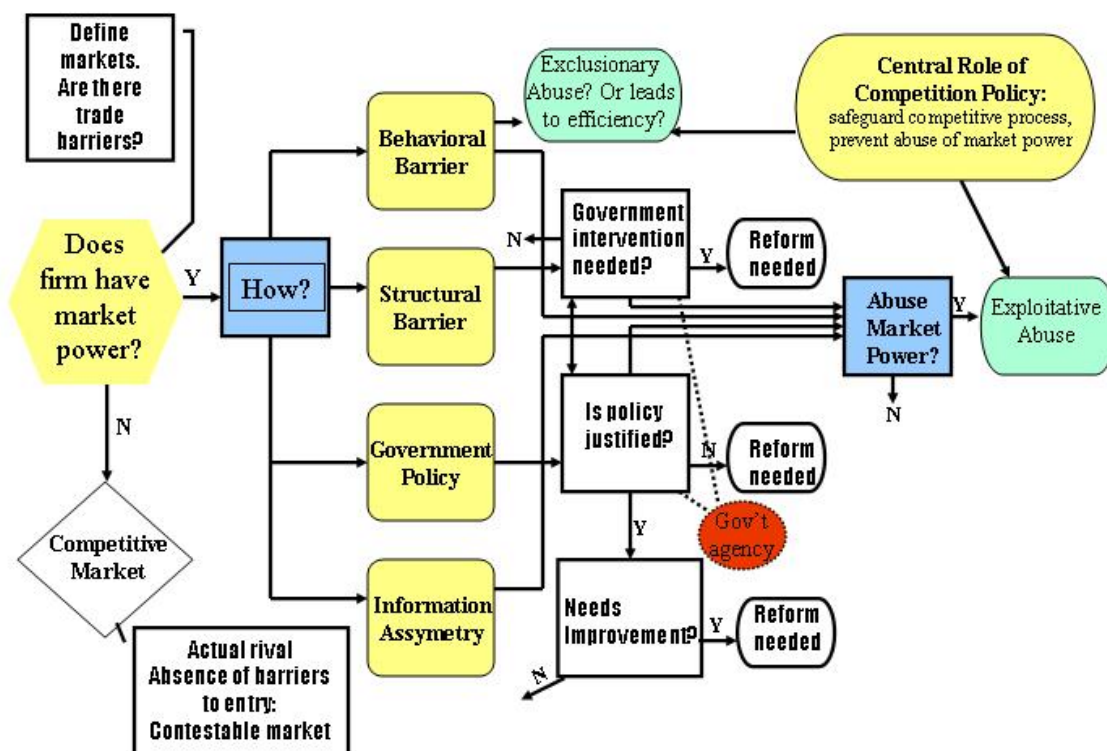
Define markets. Are there trade barriers?

Does firm have market power?

Y

How?

N

Competitive Market

Actual rival Absence of barriers to entry: Contestable market

Behavioral Barrier

Structural Barrier

Government Policy

Information Assymetry

Exclusionary Abuse? Or leads to efficiency?

Central Role of Competition Policy: safeguard competitive process, prevent abuse of market power

Government intervention needed?

N

Y

Reform needed

Abuse Market Power?

Y

Exploitative Abuse

N

Is policy justified?

N

Reform needed

Y

Gov't agency

Needs Improvement?

Y

Reform needed

N